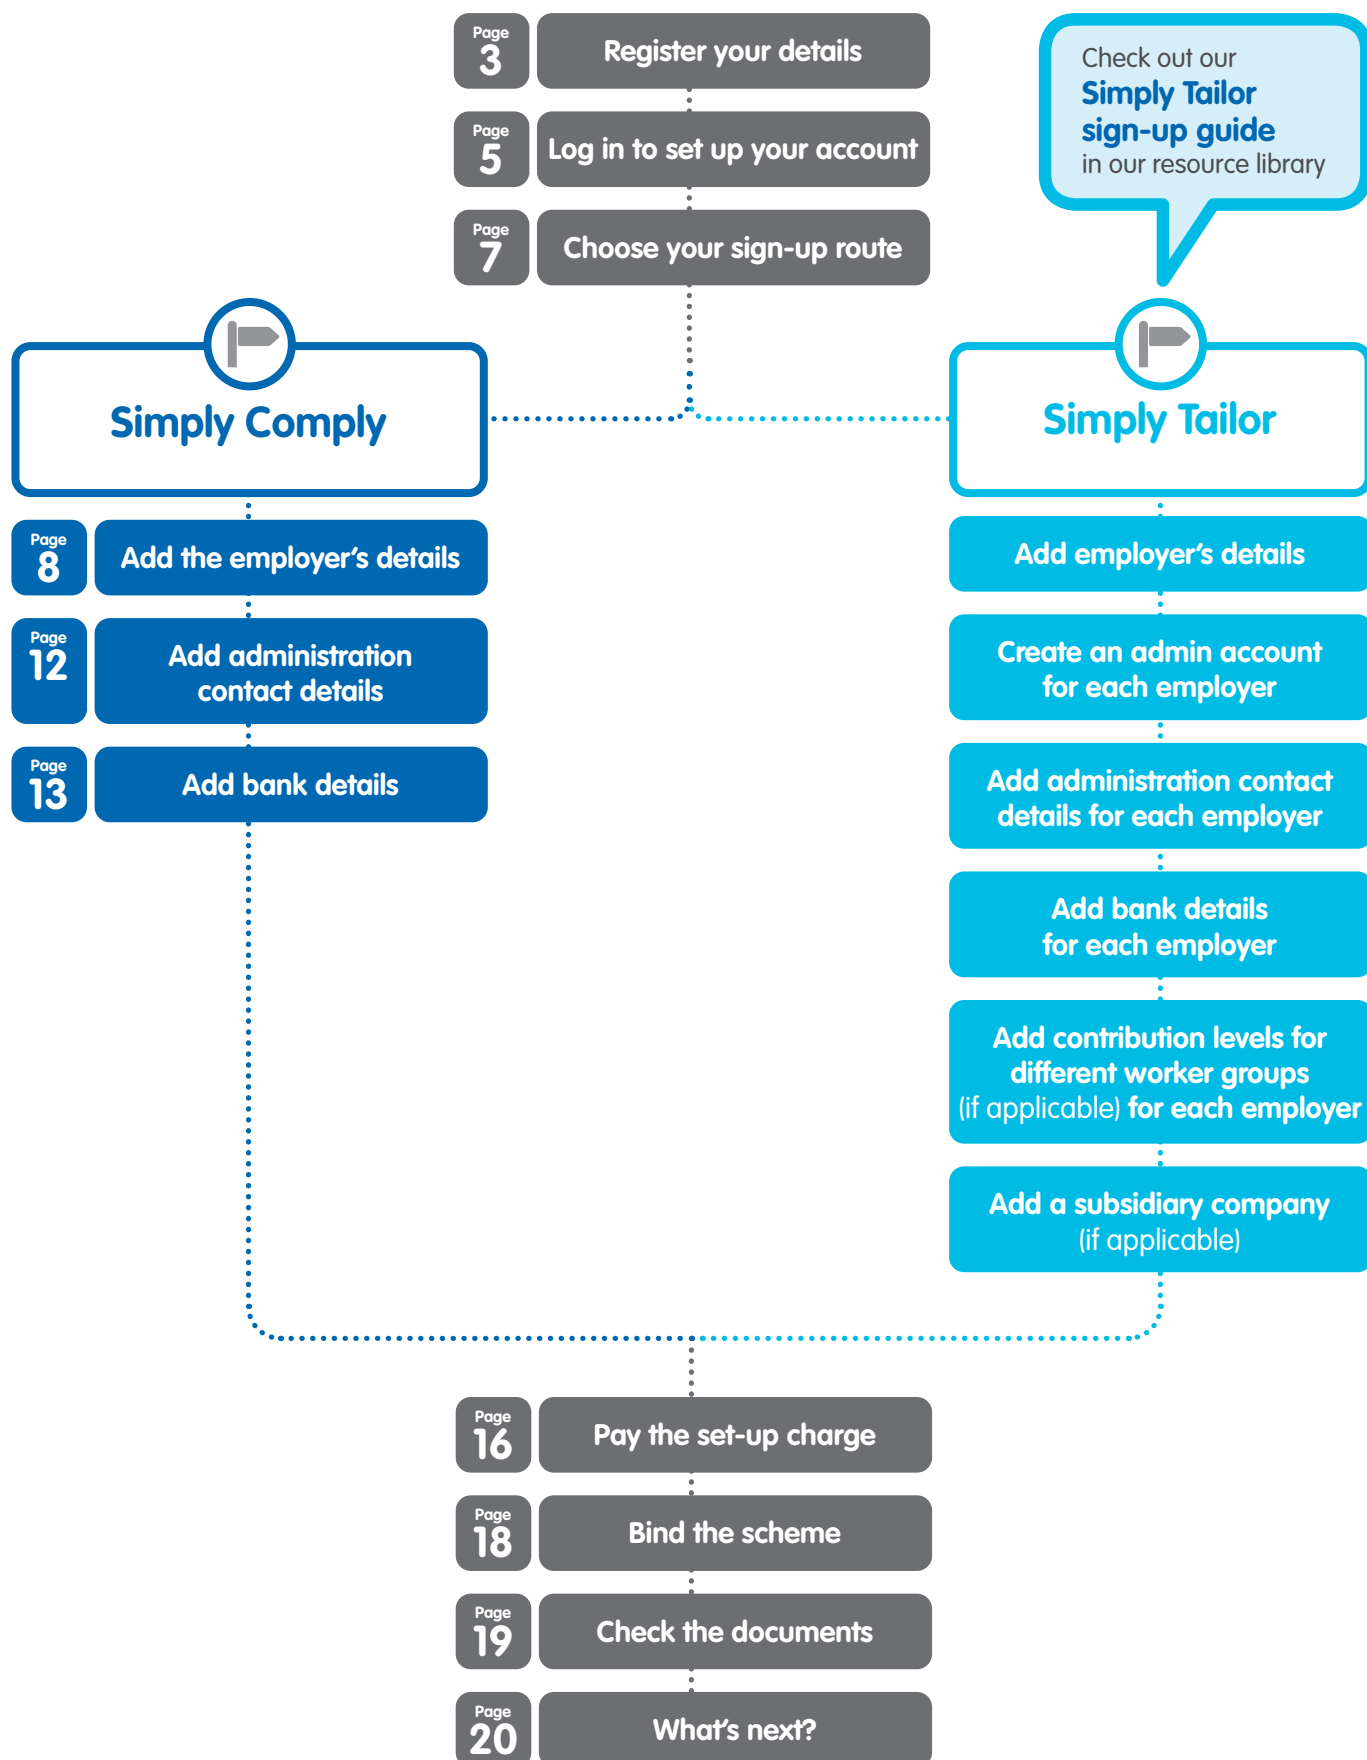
Page 3 Register your details

Page 5 Log in to set up your account

Page 7 Choose your sign-up route

Check out our Simply Tailor sign-up guide in our resource library

Simply Comply

Page 8 Add the employer’s details

Page 12 Add administration contact details

Page 13 Add bank details

Simply Tailor

Add employer’s details

Create an admin account for each employer

Add administration contact details for each employer

Add bank details for each employer

Add contribution levels for different worker groups (if applicable) for each employer

Add a subsidiary company (if applicable)

Page 16 Pay the set-up charge

Page 18 Bind the scheme

Page 19 Check the documents

Page 20 What’s next?